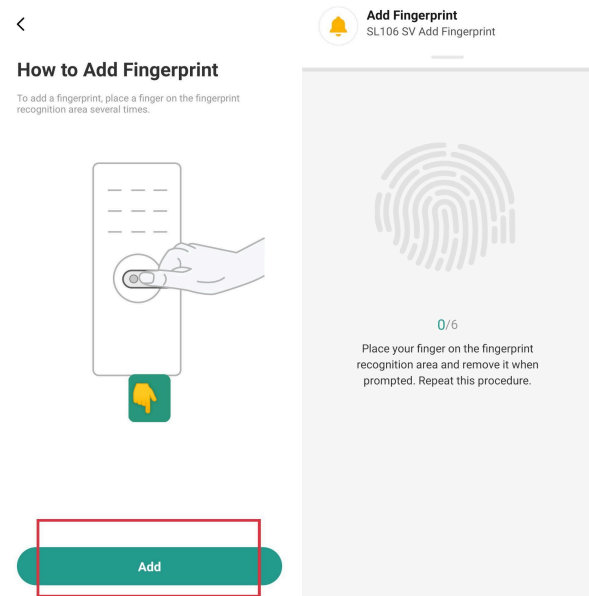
<

How to Add Fingerprint

To add a fingerprint, place a finger on the fingerprint recognition area several times.

Add

Add Fingerprint

SL106 SV Add Fingerprint

0/6

Place your finger on the fingerprint recognition area and remove it when prompted. Repeat this procedure.